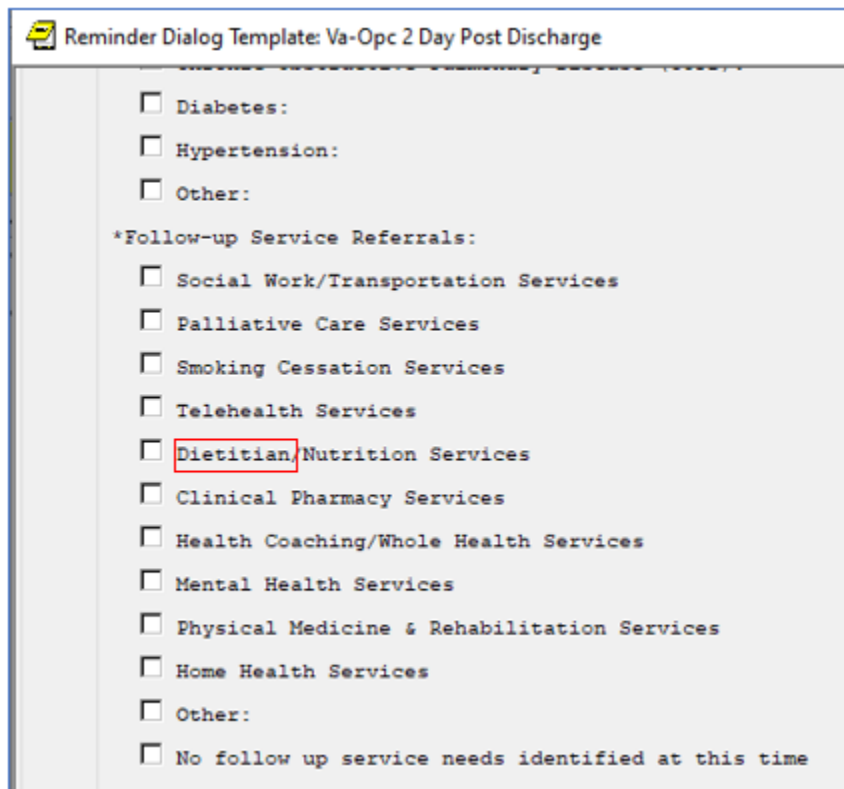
Reminder Dialog Template: Va-Opc 2 Day Post Discharge

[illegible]

Diabetes:

Hypertension:

Other:

*Follow-up Service Referrals:

Social Work/Transportation Services

Palliative Care Services

Smoking Cessation Services

Telehealth Services

Dietitian/Nutrition Services

Clinical Pharmacy Services

Health Coaching/Whole Health Services

Mental Health Services

Physical Medicine & Rehabilitation Services

Home Health Services

Other:

No follow up service needs identified at this time